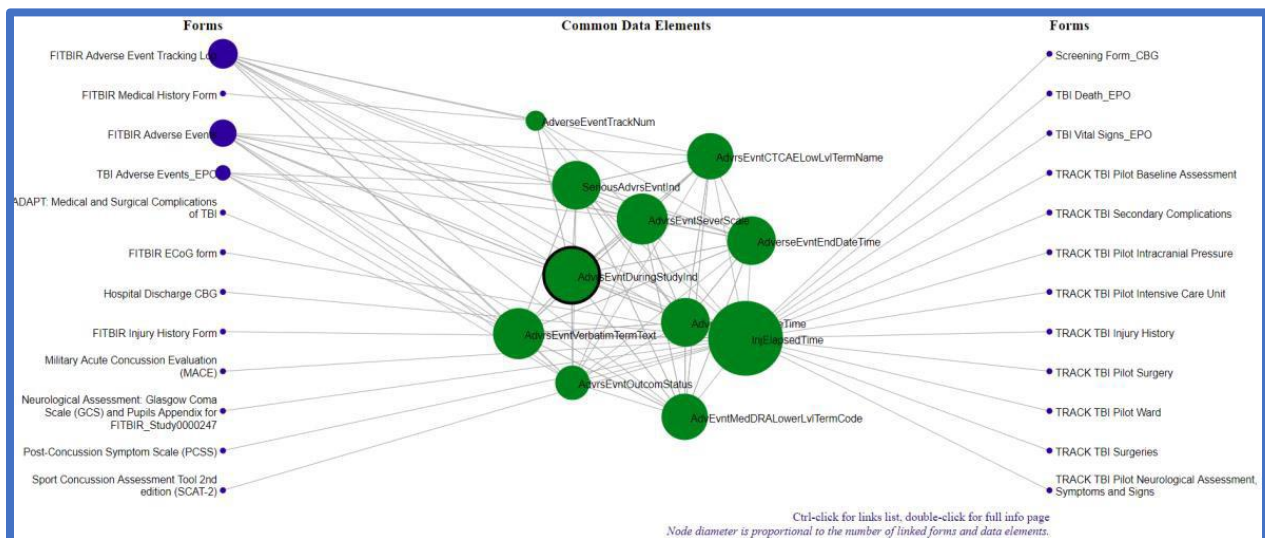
Forms

FITBIR Adverse Event Tracking Lo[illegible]

FITBIR Medical History Form

FITBIR Adverse Event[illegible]

TBI Adverse Events_EPO

ADAPT: Medical and Surgical Complications of TBI

FITBIR ECoG form

Hospital Discharge CBG

FITBIR Injury History Form

Military Acute Concussion Evaluation (MACE)

Neurological Assessment: Glasgow Coma Scale (GCS) and Pupils Appendix for FITBIR_Study0000247

Post-Concussion Symptom Scale (PCSS)

Sport Concussion Assessment Tool 2nd edition (SCAT-2)

Common Data Elements

AdverseEventTrackNum

AdvrsEvntCTCAELowLvlTermName

SeriousAdvrsEvntInd

AdvrsEvntSeverScale

AdverseEvntEndDateTime

AdvrsEvntDuringStudyInd

AdvrsEvntVerbatimTermText

Adv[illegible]Time

InjElapsedTime

AdvrsEvntOutcomStatus

AdvEvntMedDRALowerLvlTermCode

Forms

Screening Form_CBG

TBI Death_EPO

TBI Vital Signs_EPO

TRACK TBI Pilot Baseline Assessment

TRACK TBI Secondary Complications

TRACK TBI Pilot Intracranial Pressure

TRACK TBI Pilot Intensive Care Unit

TRACK TBI Injury History

TRACK TBI Pilot Surgery

TRACK TBI Pilot Ward

TRACK TBI Surgeries

TRACK TBI Pilot Neurological Assessment, Symptoms and Signs

Ctrl-click for links list, double-click for full info page
Node diameter is proportional to the number of linked forms and data elements.